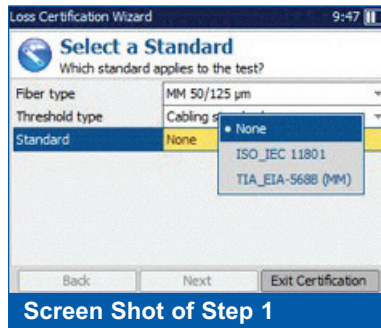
Loss Certification Wizard 9:47

Select a Standard
Which standard applies to the test?

| Fiber type | MM 50/125 µm |
|---|---|
| Threshold type | Cabling s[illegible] |
| Standard | None |

• None
ISO_IEC 11801
TIA_EIA-568B (MM)

Back
Next
Exit Certification

Screen Shot of Step 1